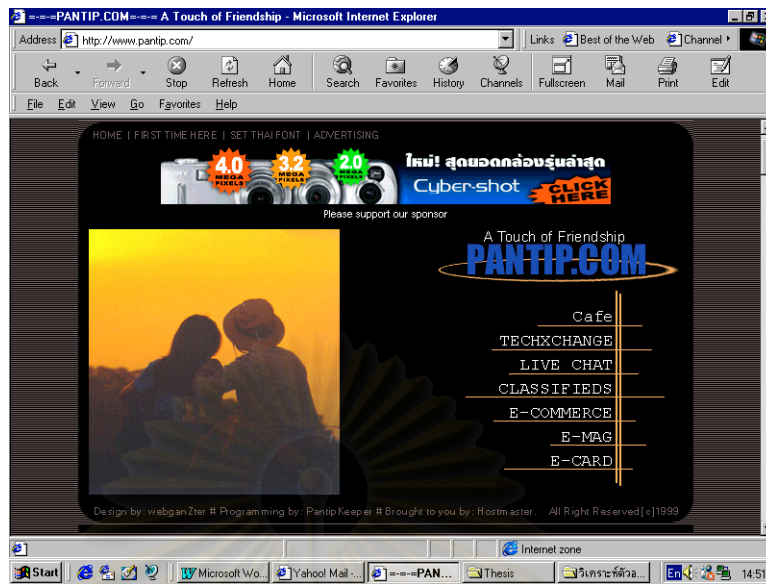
=-=-=PANTIP.COM=-=-= A Touch of Friendship - Microsoft Internet Explorer

Address http://www.pantip.com/

Links Best of the Web Channel

Back Forward Stop Refresh Home Search Favorites History Channels Fullscreen Mail Print Edit

File Edit View Go Favorites Help

HOME | FIRST TIME HERE | SET THAI FONT | ADVERTISING

4.0 MEGA PIXELS 3.2 MEGA PIXELS 2.0 MEGA PIXELS ใหม่! สุดยอดกล้องรุ่นล่าสุด Cyber-shot CLICK HERE

Please support our sponsor

A Touch of Friendship
PANTIP.COM

Cafe
TECHXCHANGE
LIVE CHAT
CLASSIFIEDS
E-COMMERCE
E-MAG
E-CARD

Design by: webganZter # Programming by: Pantip Keeper # Brought to you by: Hostmaster. All Right Reserved[c]1999

Internet zone

Start Microsoft Wo... Yahoo! Mail -... =-=-=PAN... Thesis วิเคราะห์ตัวอ... En 14:51